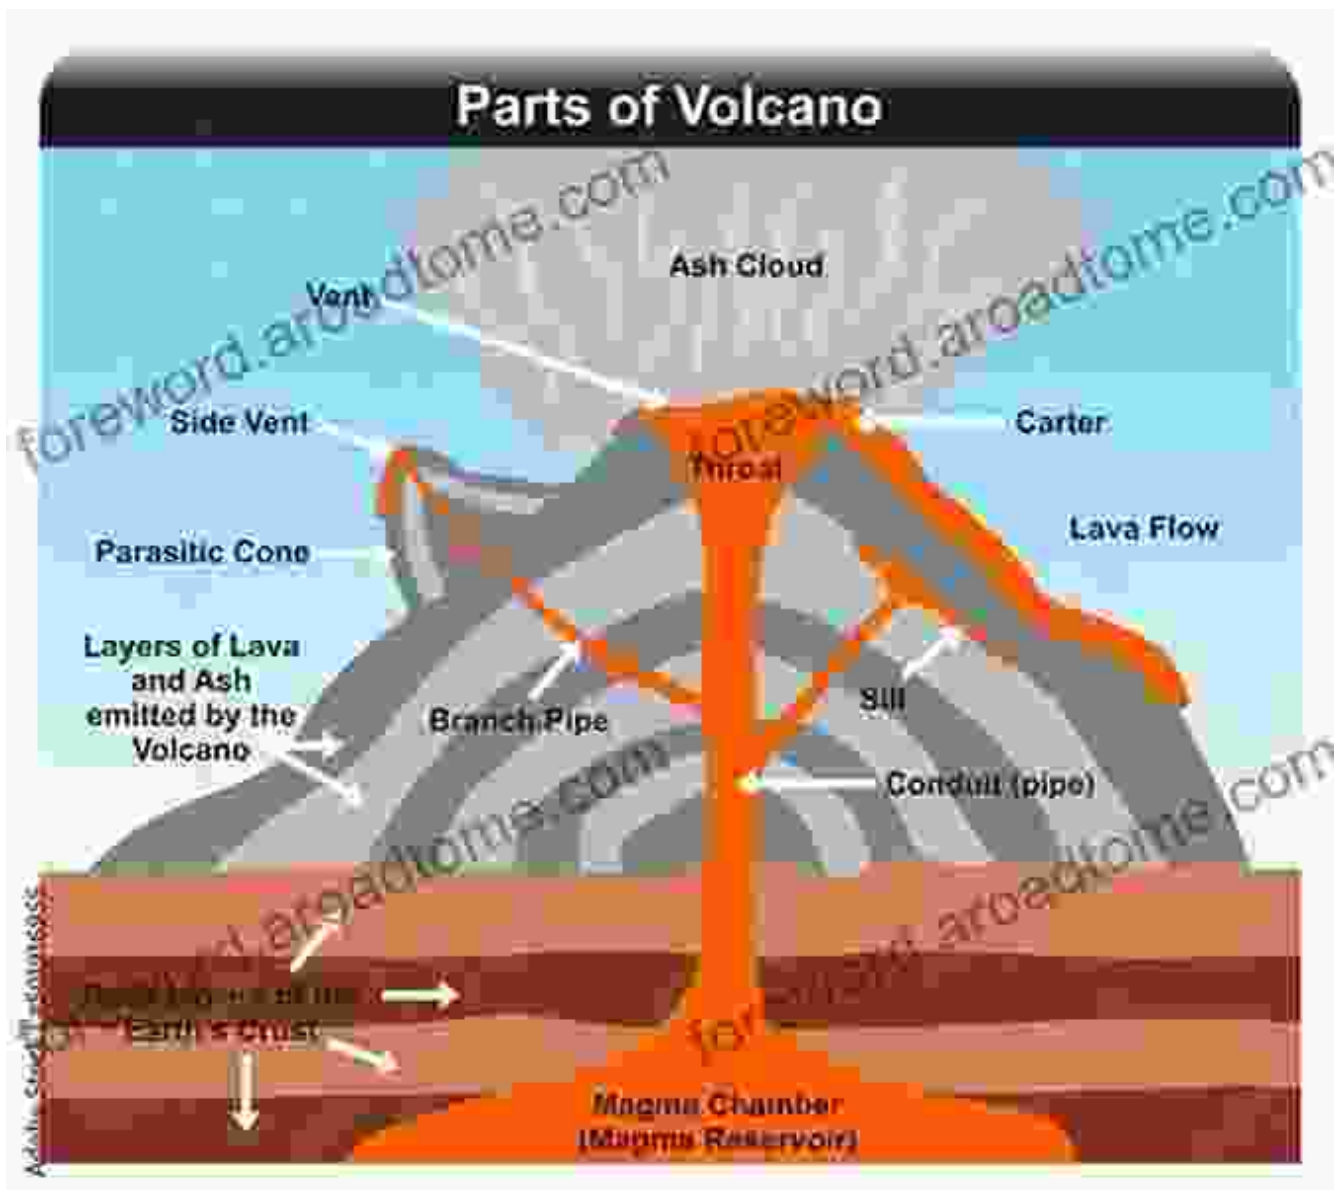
Parts of Volcano

Ash Cloud

Vent

Side Vent

Carter

Throat

Lava Flow

Parasitic Cone

Layers of Lava and Ash emitted by the Volcano

Branch Pipe

Sill

Conduit (pipe)

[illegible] of the Earth's Crust

Magma Chamber (Magma Reservoir)

foreword.aroadtome.com

foreword.aroadtome.com

foreword.aroadtome.com

foreword.aroadtome.com

foreword.aroadtome.com

Adobe Stock | #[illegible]